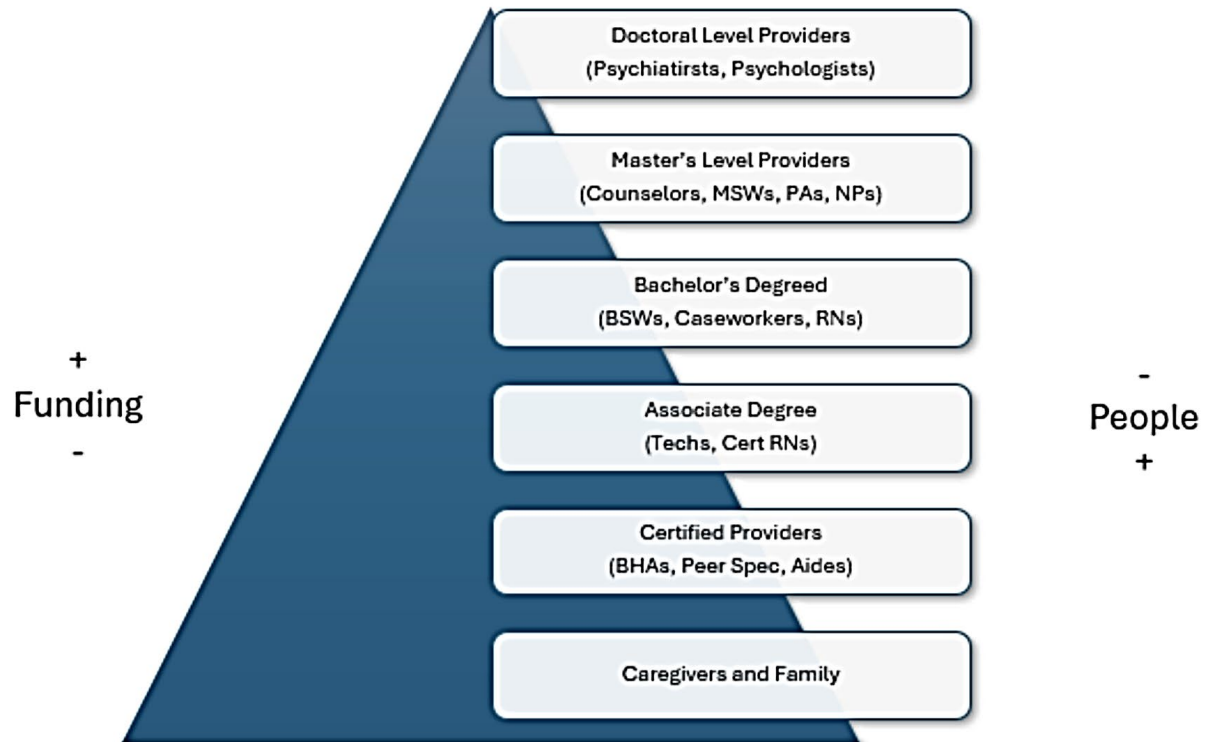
Doctoral Level Providers
(Psychiatirsts, Psychologists)

Master's Level Providers
(Counselors, MSWs, PAs, NPs)

Bachelor's Degreed
(BSWs, Caseworkers, RNs)

+
Funding
-

Associate Degree
(Techs, Cert RNs)

-
People
+

Certified Providers
(BHAs, Peer Spec, Aides)

Caregivers and Family